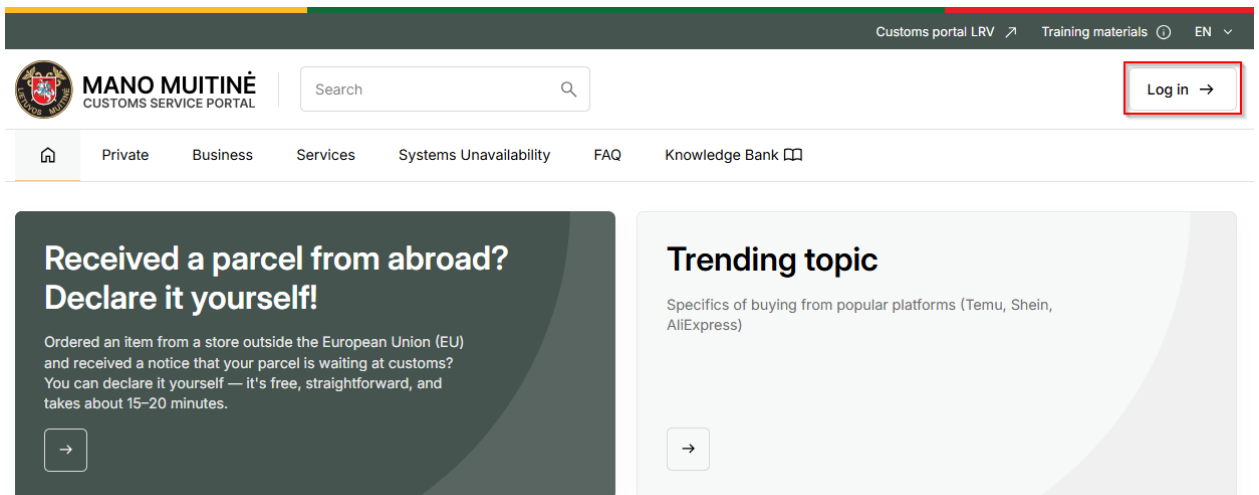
Customs portal LRV ↗ Training materials ⓘ EN

LIETUVOS MUITINĖ

MANO MUITINĖ
CUSTOMS SERVICE PORTAL

Search

Log in →

Private Business Services Systems Unavailability FAQ Knowledge Bank

Received a parcel from abroad? Declare it yourself!

Ordered an item from a store outside the European Union (EU) and received a notice that your parcel is waiting at customs? You can declare it yourself — it's free, straightforward, and takes about 15–20 minutes.

→

Trending topic

Specifics of buying from popular platforms (Temu, Shein, AliExpress)

→